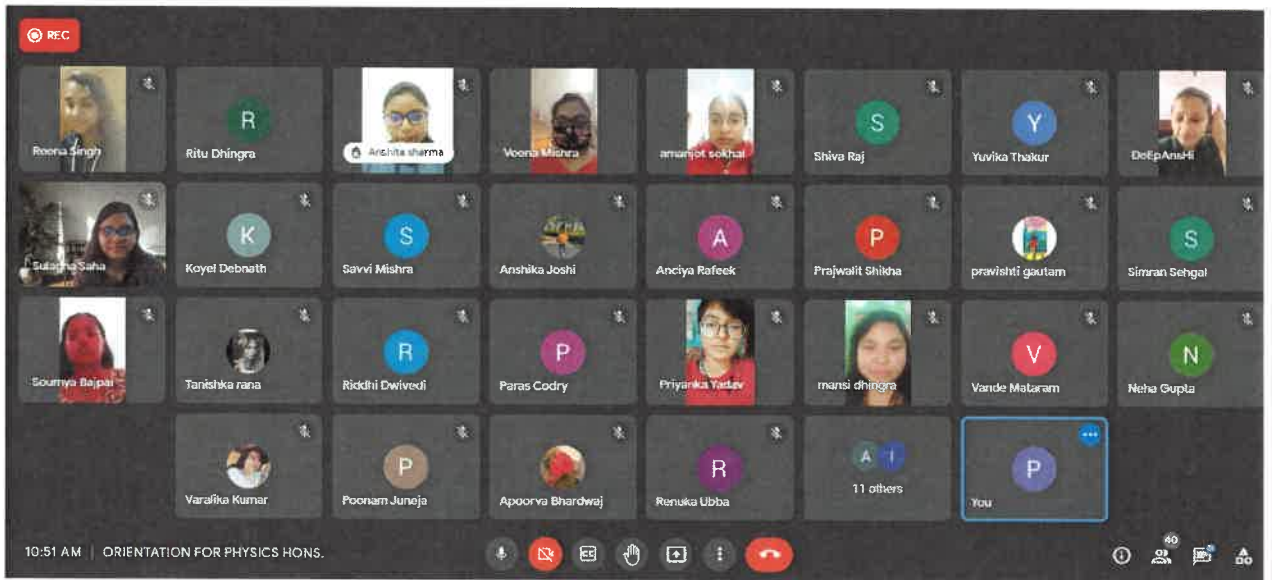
REC

Reena Singh
R
Ritu Dhingra
Anshita sharma
Veena Mishra
amanjot sokhal
S
Shiva Raj
Y
Yuvika Thakur
DeEpAnsHi

Sulagna Saha
K
Koyel Debnath
S
Savvi Mishra
Anshika Joshi
A
Anciya Rafeek
P
Prajwalit Shikha
pravishti gautam
S
Simran Sehgal

Soumya Bajpai
Tanishka rana
R
Riddhi Dwivedi
P
Paras Codry
Priyanka Yadav
mansi dhingra
V
Vande Mataram
N
Neha Gupta

Varalika Kumar
P
Poonam Juneja
Apoorva Bhardwaj
R
Renuka Ubba
A I
11 others
P
You

10:51 AM | ORIENTATION FOR PHYSICS HONS.

40